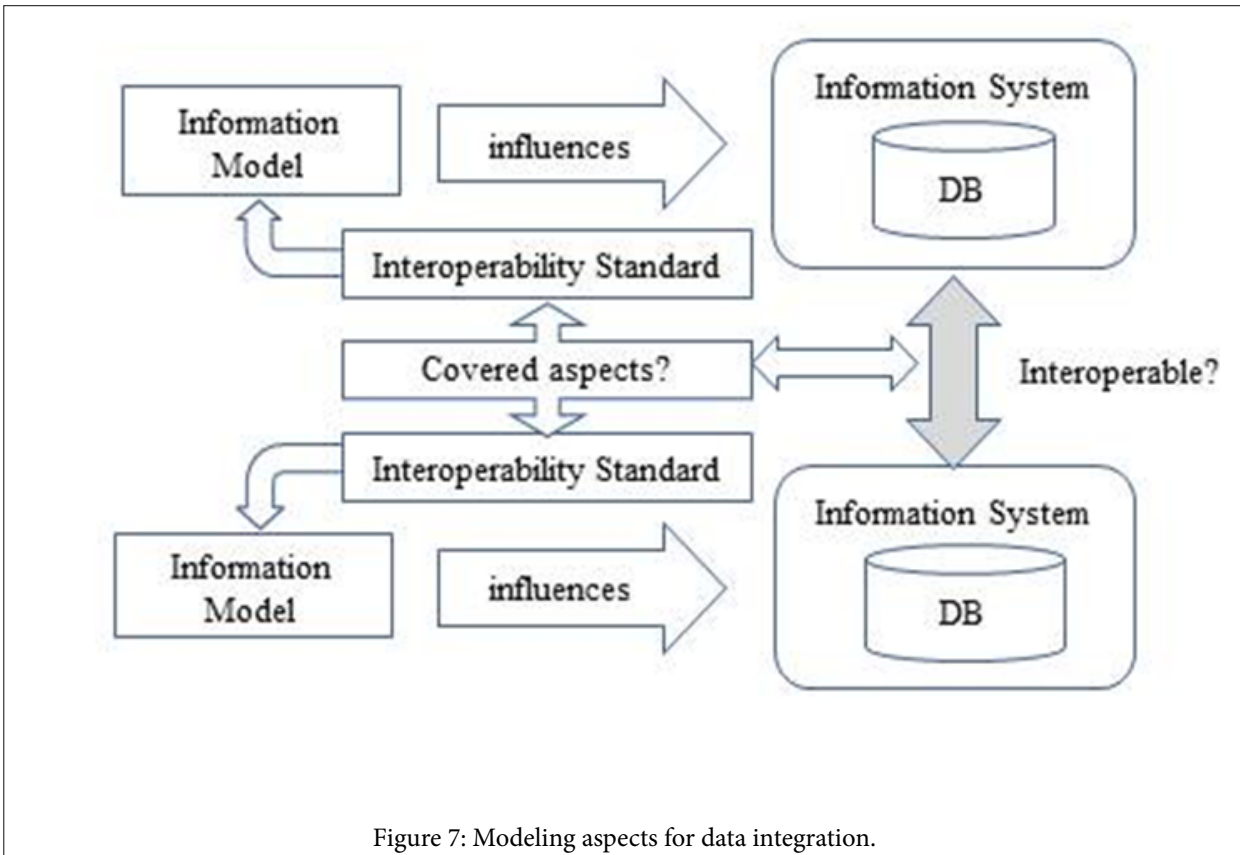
Information Model

influences

Information System

DB

Interoperability Standard

Covered aspects?

Interoperable?

Interoperability Standard

Information System

DB

Information Model

influences

Figure 7: Modeling aspects for data integration.